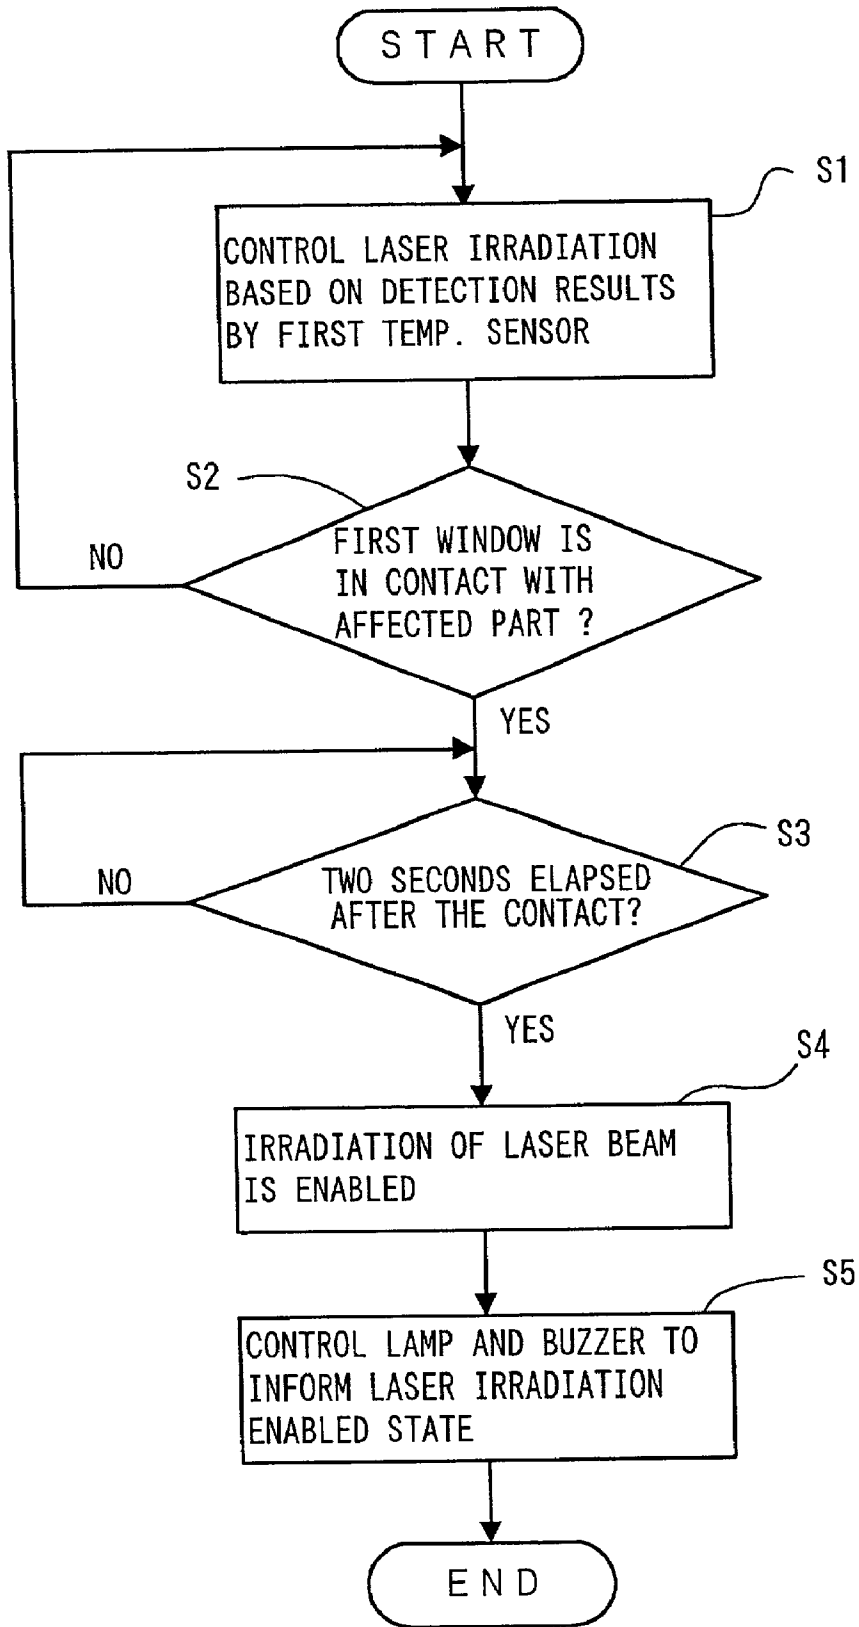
START

S1

CONTROL LASER IRRADIATION BASED ON DETECTION RESULTS BY FIRST TEMP. SENSOR

S2

NO

FIRST WINDOW IS IN CONTACT WITH AFFECTED PART ?

YES

S3

NO

TWO SECONDS ELAPSED AFTER THE CONTACT?

YES

S4

IRRADIATION OF LASER BEAM IS ENABLED

S5

CONTROL LAMP AND BUZZER TO INFORM LASER IRRADIATION ENABLED STATE

END